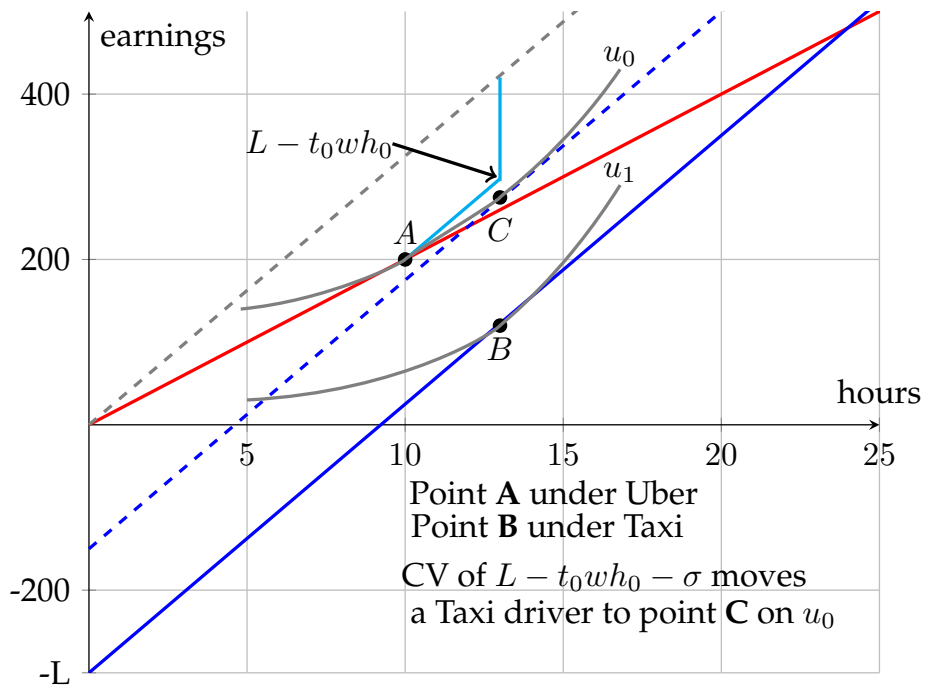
earnings

400

200

-200

-L

$u_0$

$u_1$

$L - t_0 w h_0$

$A$

$C$

$B$

hours

5

10

15

20

25

Point **A** under Uber
Point **B** under Taxi

CV of $L - t_0 w h_0 - \sigma$ moves a Taxi driver to point **C** on $u_0$